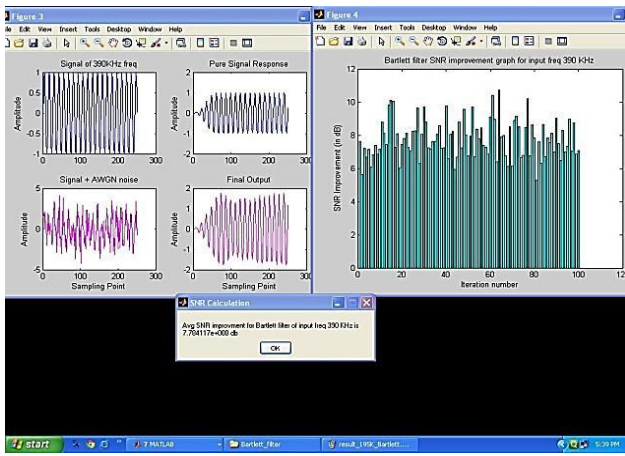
Figure 3

ile Edit View Insert Tools Desktop Window Help

Signal of 390KHz freq

Amplitude

1
0.5
0
-0.5
-1
0 100 200 300

Pure Signal Response

Amplitude

1
0
-1
0 100 200 300

Signal + AWGN noise

Amplitude

5
0
-5
0 100 200 300

Sampling Point

Final Output

Amplitude

2
1
0
-1
-2
0 100 200 300

Sampling Point

Figure 4

File Edit View Insert Tools Desktop Window Help

Bartlett filter SNR improvement graph for input freq 390 KHz

SNR Improvement (in dB)

12
10
8
6
4
2
0
0 20 40 60 80 100 120

Iteration number

SNR Calculation

Avg SNR improvment for Bartlett filter of input freq 390 KHz is 7.784117e+000 db

OK

start

7 MATLAB

Bartlett_filter

result_195K_Bartlett....

5:39 PM